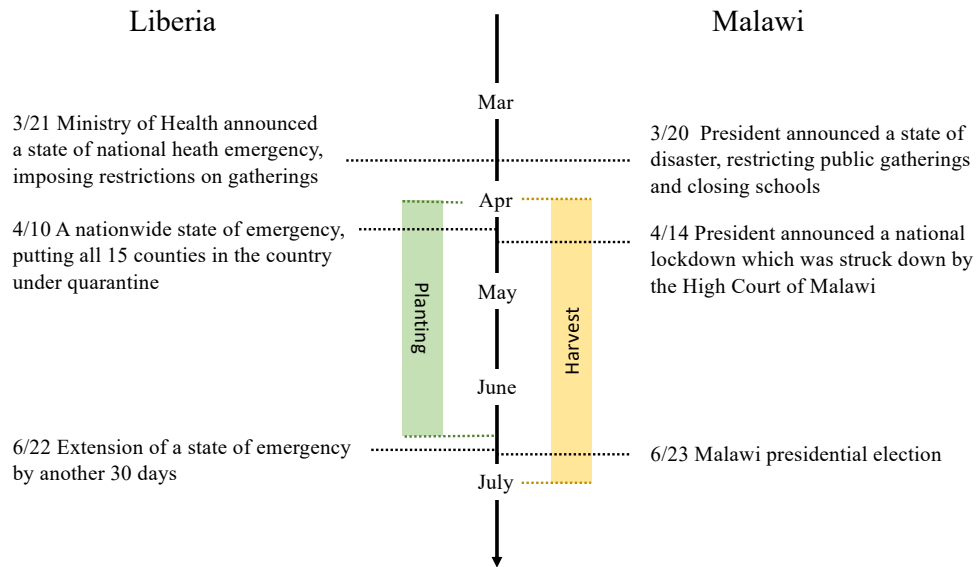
Liberia

Malawi

Mar

3/21 Ministry of Health announced a state of national heath emergency, imposing restrictions on gatherings

3/20 President announced a state of disaster, restricting public gatherings and closing schools

Apr

4/10 A nationwide state of emergency, putting all 15 counties in the country under quarantine

4/14 President announced a national lockdown which was struck down by the High Court of Malawi

Planting

May

Harvest

June

6/22 Extension of a state of emergency by another 30 days

6/23 Malawi presidential election

July